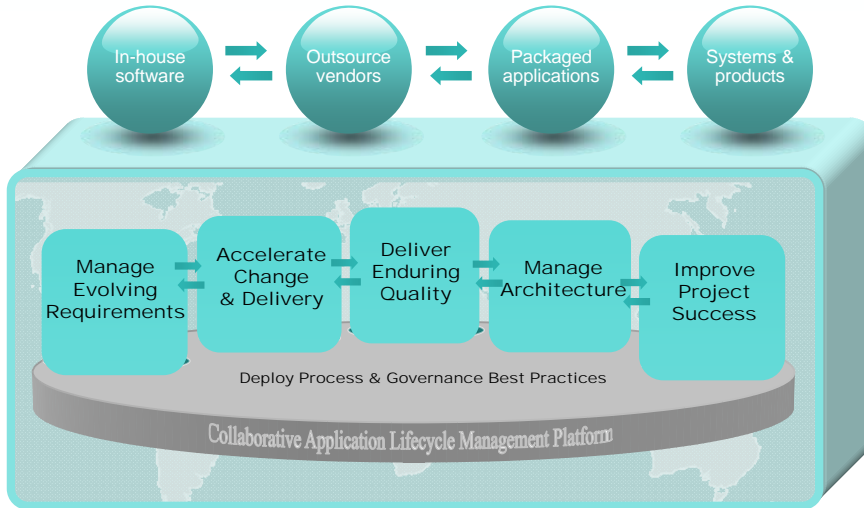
In-house software

Outsource vendors

Packaged applications

Systems & products

Manage Evolving Requirements

Accelerate Change & Delivery

Deliver Enduring Quality

Manage Architecture

Improve Project Success

Deploy Process & Governance Best Practices

Collaborative Application Lifecycle Management Platform